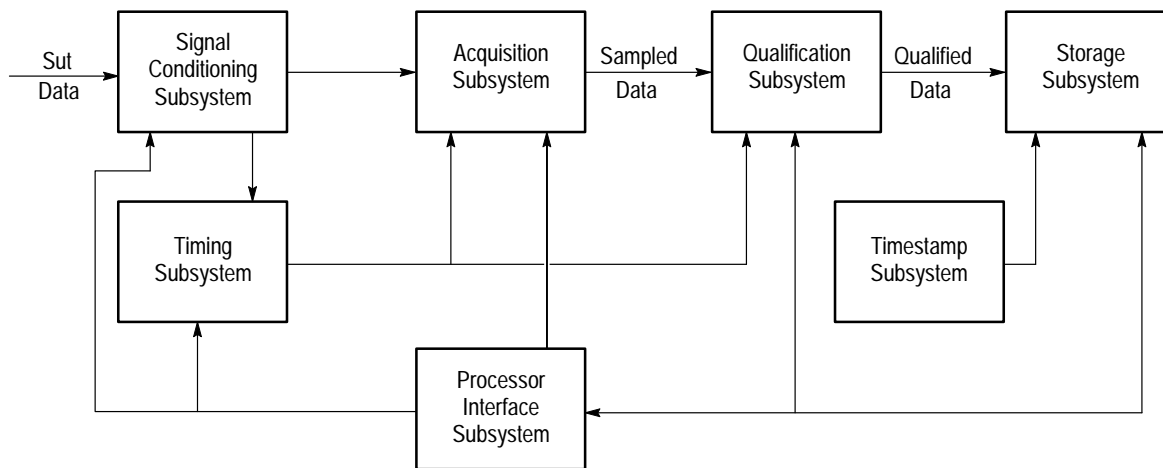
Sut Data

Signal Conditioning Subsystem

Acquisition Subsystem

Sampled Data

Qualification Subsystem

Qualified Data

Storage Subsystem

Timing Subsystem

Timestamp Subsystem

Processor Interface Subsystem